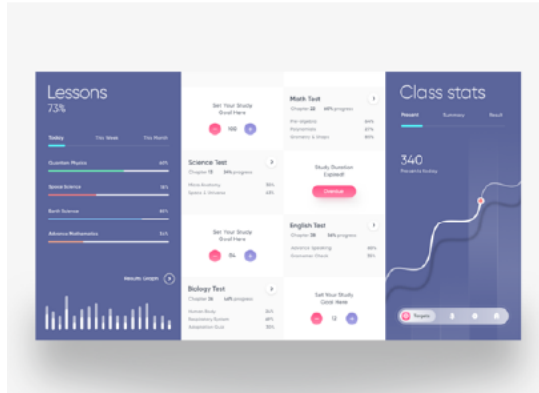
Lessons
73%

Today This Week This Month

Quantum Physics 62%
Space Science 78%
Earth Science 86%
Advance Mathematics 51%

Results Graph

Set Your Study Goal Here
100

Science Test
Chapter 17 54% progress
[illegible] 55%
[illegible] 40%

Set Your Study Goal Here
84

Biology Test
Chapter 31 68% progress
Human Body 32%
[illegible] 40%
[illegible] 22%

Math Test
Chapter 22 46% progress
Pre-Algebra 84%
Polynomials 37%
Geometry & Shape 30%

Study Duration Expired!
Continue

English Test
Chapter 38 54% progress
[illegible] 46%
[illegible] 32%

Set Your Study Goal Here
12

Class stats
Present Summary Result

340
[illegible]

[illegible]